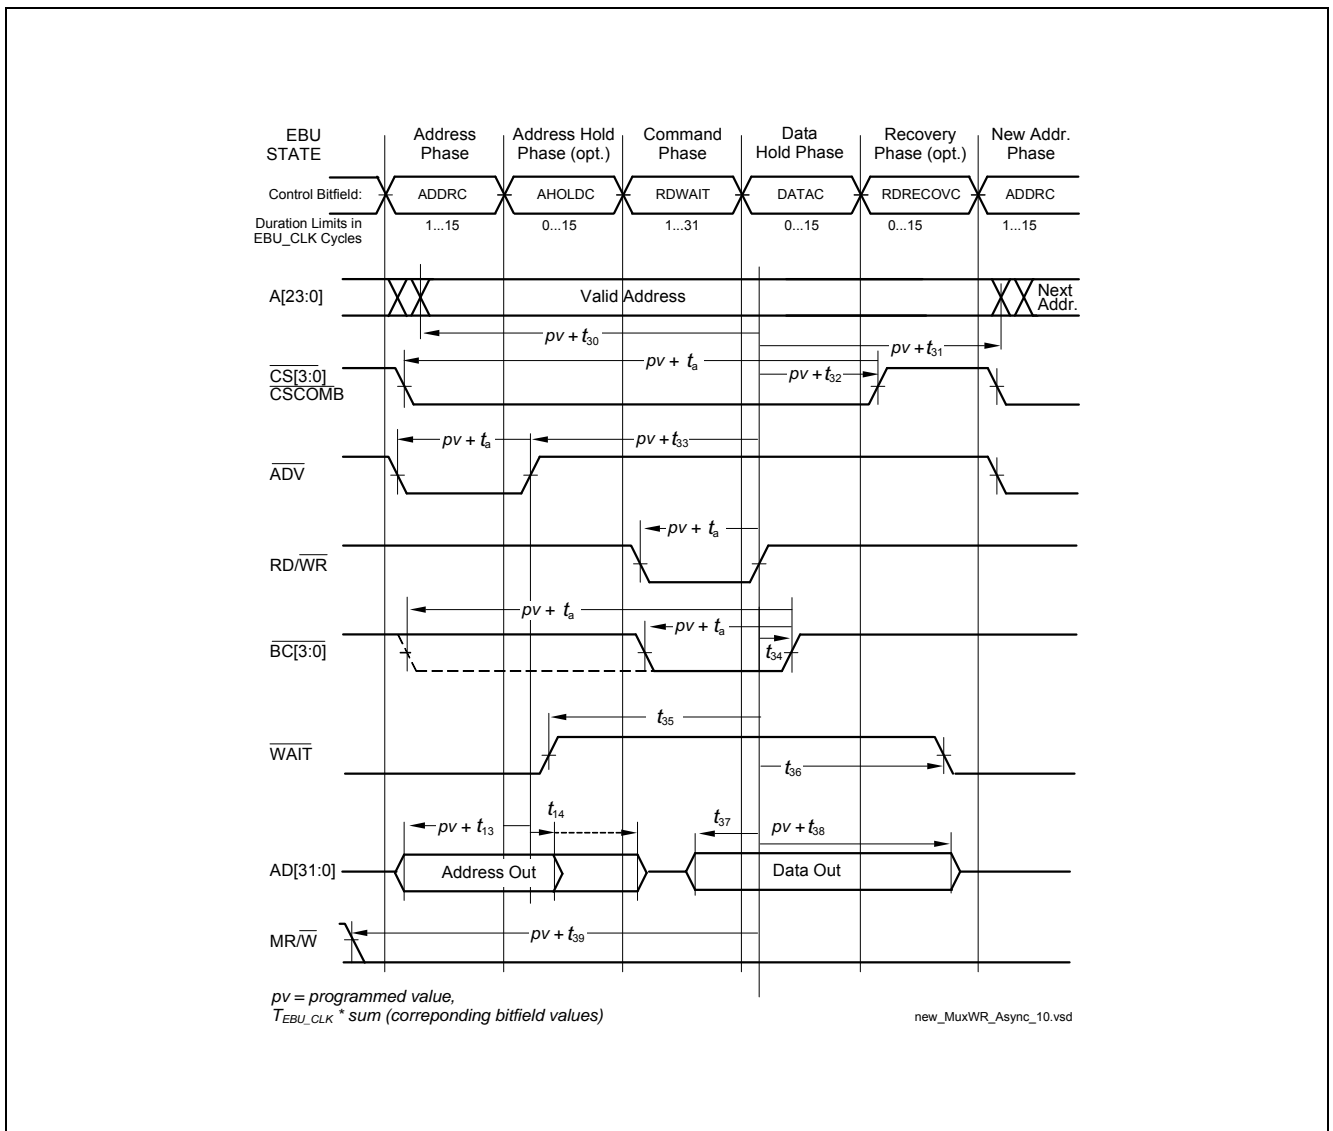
EBU STATE

Address Phase

Address Hold Phase (opt.)

Command Phase

Data Hold Phase

Recovery Phase (opt.)

New Addr. Phase

Control Bitfield:

ADDRC

AHOLDC

RDWAIT

DATAC

RDRECOVC

ADDRC

Duration Limits in EBU_CLK Cycles

1...15

0...15

1...31

0...15

0...15

1...15

A[23:0]

Valid Address

Next Addr.

$pv + t_{30}$

$pv + t_{31}$

$pv + t_a$

$pv + t_{32}$

$\overline{CS[3:0]}$
$\overline{CSCOMB}$

$pv + t_a$

$pv + t_{33}$

$\overline{ADV}$

$pv + t_a$

RD/$\overline{WR}$

$pv + t_a$

$pv + t_a$

$\overline{BC[3:0]}$

$t_{34}$

$t_{35}$

$\overline{WAIT}$

$t_{36}$

$pv + t_{13}$

$t_{14}$

$t_{37}$

$pv + t_{38}$

AD[31:0]

Address Out

Data Out

MR/$\overline{W}$

$pv + t_{39}$

$pv$ = programmed value,
$T_{EBU\_CLK}$ * sum (correponding bitfield values)

new_MuxWR_Async_10.vsd